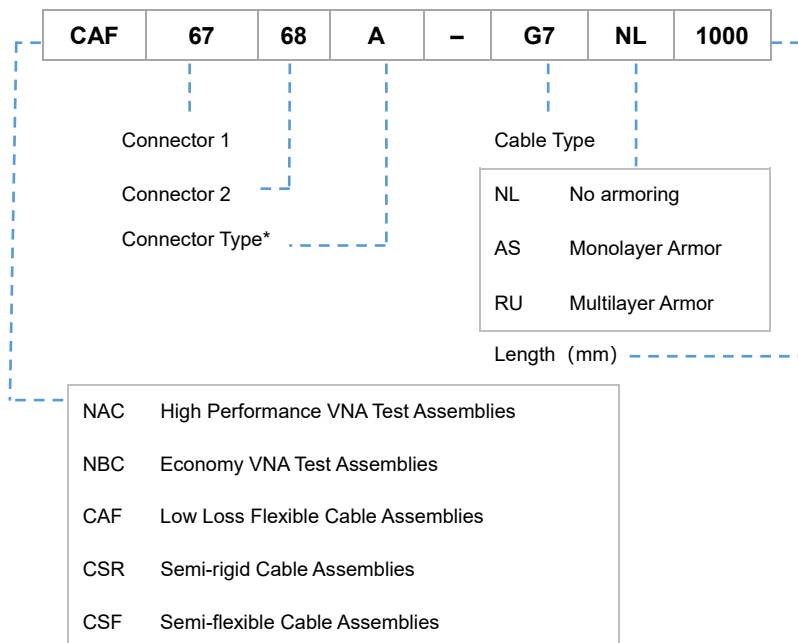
| CAF | 67 | 68 | A | – | G7 | NL | 1000 |
|---|---|---|---|---|---|---|---|

Connector 1

Connector 2

Connector Type*

Cable Type

| NL | No armoring |
|---|---|
| AS | Monolayer Armor |
| RU | Multilayer Armor |

Length（mm）

| NAC | High Performance VNA Test Assemblies |
|---|---|
| NBC | Economy VNA Test Assemblies |
| CAF | Low Loss Flexible Cable Assemblies |
| CSR | Semi-rigid Cable Assemblies |
| CSF | Semi-flexible Cable Assemblies |